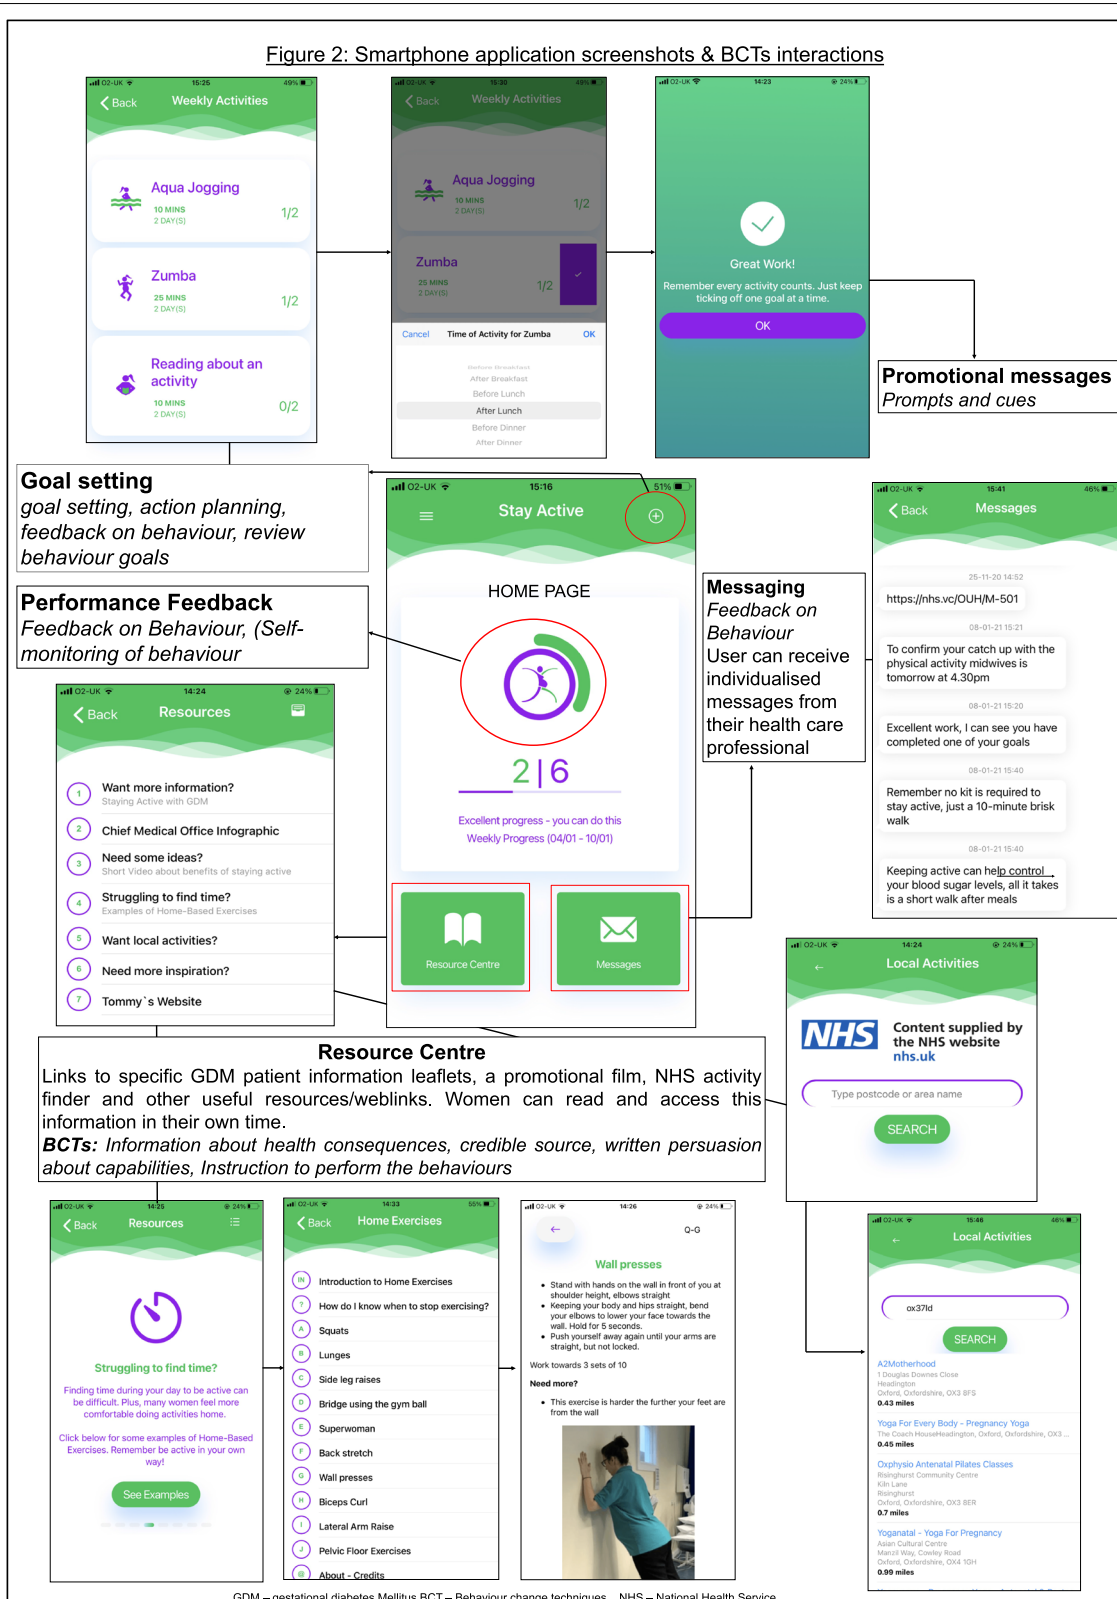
Figure 2: Smartphone application screenshots & BCTs interactions

O2-UK 15:25 49%
Back Weekly Activities
Aqua Jogging
10 MINS
2 DAY(S)
1/2
Zumba
25 MINS
2 DAY(S)
1/2
Reading about an activity
10 MINS
2 DAY(S)
0/2

O2-UK 15:30 49%
Back Weekly Activities
Aqua Jogging
10 MINS
2 DAY(S)
1/2
Zumba
25 MINS
2 DAY(S)
1/2
Cancel Time of Activity for Zumba OK
Before Breakfast
After Breakfast
Before Lunch
After Lunch
Before Dinner
After Dinner

O2-UK 14:23 24%
Great Work!
Remember every activity counts. Just keep ticking off one goal at a time.
OK

Promotional messages
Prompts and cues

Goal setting
goal setting, action planning, feedback on behaviour, review behaviour goals

O2-UK 15:16 51%
Stay Active
HOME PAGE
2|6
Excellent progress - you can do this
Weekly Progress (04/01 - 10/01)
Resource Centre
Messages

O2-UK 15:41 46%
Back Messages
25-11-20 14:52
https://nhs.vc/OUH/M-501
08-01-21 15:21
To confirm your catch up with the physical activity midwives is tomorrow at 4.30pm
08-01-21 15:20
Excellent work, I can see you have completed one of your goals
08-01-21 15:40
Remember no kit is required to stay active, just a 10-minute brisk walk
08-01-21 15:40
Keeping active can help control your blood sugar levels, all it takes is a short walk after meals

Performance Feedback
Feedback on Behaviour, (Self-monitoring of behaviour

Messaging
Feedback on Behaviour
User can receive individualised messages from their health care professional

O2-UK 14:24 24%
Back Resources
1 Want more information?
Staying Active with GDM
2 Chief Medical Office Infographic
3 Need some ideas?
Short Video about benefits of staying active
4 Struggling to find time?
Examples of Home-Based Exercises
5 Want local activities?
6 Need more inspiration?
7 Tommy`s Website

O2-UK 14:24 24%
Local Activities
NHS Content supplied by the NHS website nhs.uk
Type postcode or area name
SEARCH

Resource Centre
Links to specific GDM patient information leaflets, a promotional film, NHS activity finder and other useful resources/weblinks. Women can read and access this information in their own time.
BCTs: Information about health consequences, credible source, written persuasion about capabilities, Instruction to perform the behaviours

O2-UK 14:25 24%
Back Resources
Struggling to find time?
Finding time during your day to be active can be difficult. Plus, many women feel more comfortable doing activities home.
Click below for some examples of Home-Based Exercises. Remember be active in your own way!
See Examples

O2-UK 14:33 55%
Back Home Exercises
IN Introduction to Home Exercises
? How do I know when to stop exercising?
A Squats
B Lunges
C Side leg raises
D Bridge using the gym ball
E Superwoman
F Back stretch
G Wall presses
H Biceps Curl
I Lateral Arm Raise
J Pelvic Floor Exercises
About - Credits

O2-UK 14:26 24%
Q-G
Wall presses
• Stand with hands on the wall in front of you at shoulder height, elbows straight
• Keeping your body and hips straight, bend your elbows to lower your face towards the wall. Hold for 5 seconds.
• Push yourself away again until your arms are straight, but not locked.
Work towards 3 sets of 10
Need more?
• This exercise is harder the further your feet are from the wall

O2-UK 15:46 46%
Local Activities
ox37ld
SEARCH
A2Motherhood
1 Douglas Downes Close
Headington
Oxford, Oxfordshire, OX3 8FS
0.43 miles
Yoga For Every Body - Pregnancy Yoga
The Coach HouseHeadington, Oxford, Oxfordshire, OX3 ...
0.45 miles
Oxphysio Antenatal Pilates Classes
Risinghurst Community Centre
Kiln Lane
Risinghurst
Oxford, Oxfordshire, OX3 8ER
0.7 miles
Yoganatal - Yoga For Pregnancy
Asian Cultural Centre
Manzil Way, Cowley Road
Oxford, Oxfordshire, OX4 1GH
0.99 miles

GDM – gestational diabetes Mellitus BCT – Behaviour change techniques NHS – National Health Service